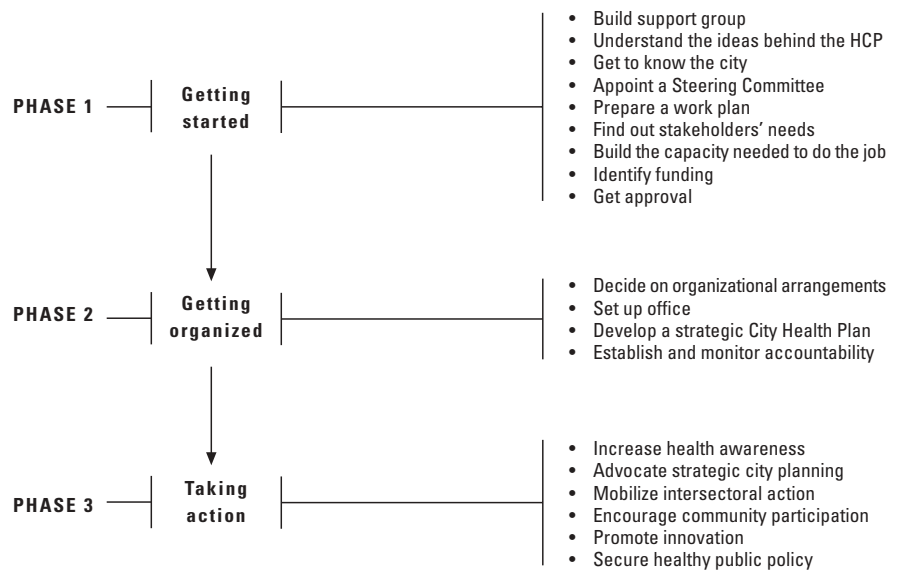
PHASE 1

Getting started

- Build support group
- Understand the ideas behind the HCP
- Get to know the city
- Appoint a Steering Committee
- Prepare a work plan
- Find out stakeholders' needs
- Build the capacity needed to do the job
- Identify funding
- Get approval

PHASE 2

Getting organized

- Decide on organizational arrangements
- Set up office
- Develop a strategic City Health Plan
- Establish and monitor accountability

PHASE 3

Taking action

- Increase health awareness
- Advocate strategic city planning
- Mobilize intersectoral action
- Encourage community participation
- Promote innovation
- Secure healthy public policy